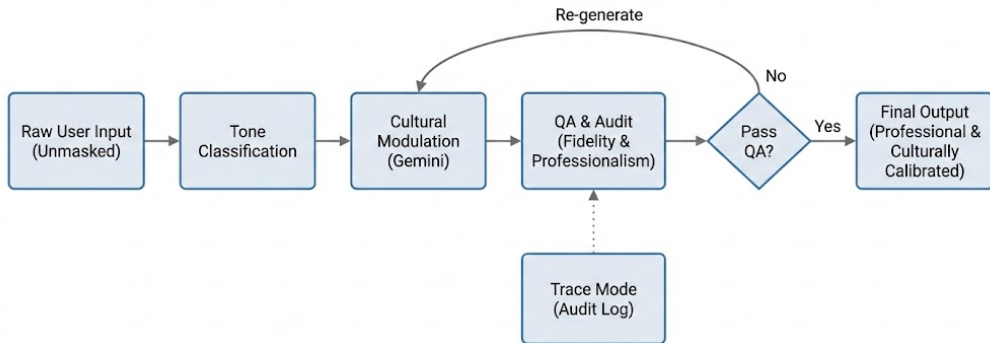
Re-generate

No

Raw User Input (Unmasked)

Tone Classification

Cultural Modulation (Gemini)

QA & Audit (Fidelity & Professionalism)

Pass QA?

Yes

Final Output (Professional & Culturally Calibrated)

Trace Mode (Audit Log)